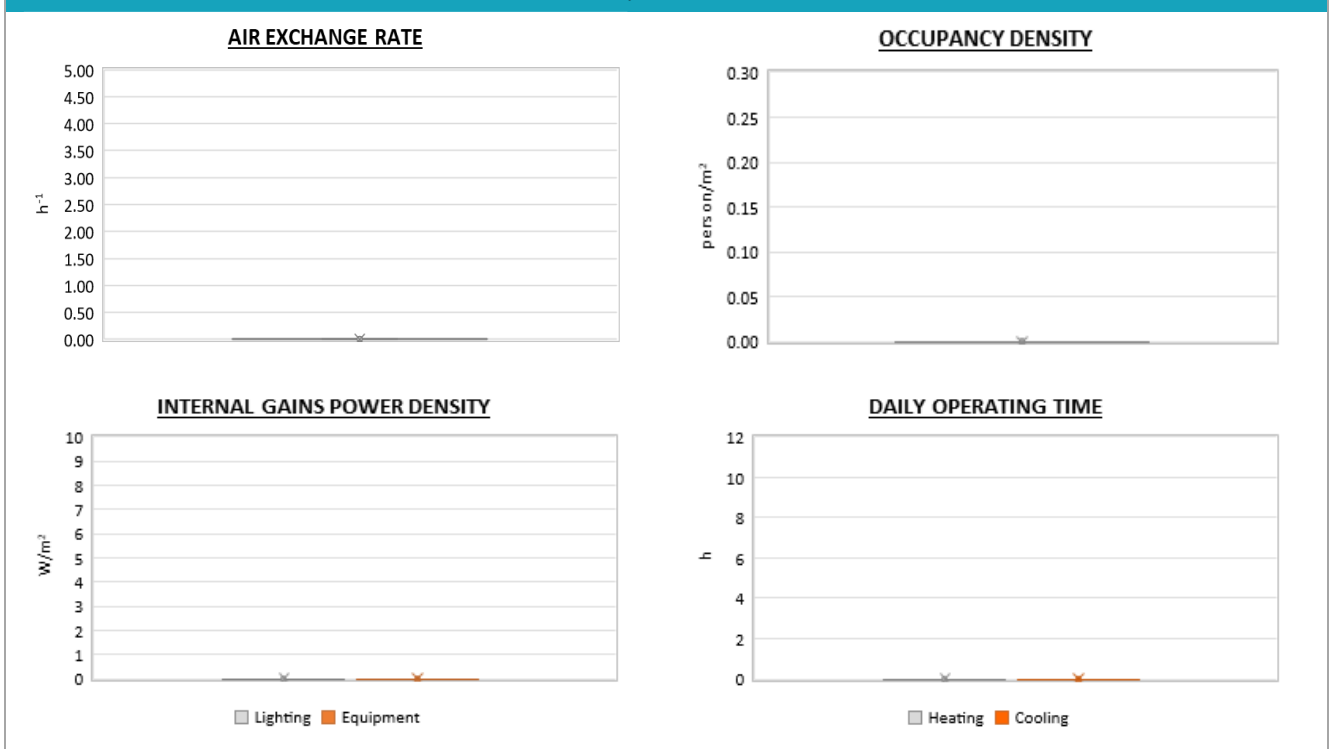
AIR EXCHANGE RATE

5.00
4.50
4.00
3.50
3.00
2.50
2.00
1.50
1.00
0.50
0.00

$h^{-1}$

OCCUPANCY DENSITY

0.30
0.25
0.20
0.15
0.10
0.05
0.00

person/m$^2$

INTERNAL GAINS POWER DENSITY

10
9
8
7
6
5
4
3
2
1
0

W/m$^2$

Lighting Equipment

DAILY OPERATING TIME

12
10
8
6
4
2
0

h

Heating Cooling